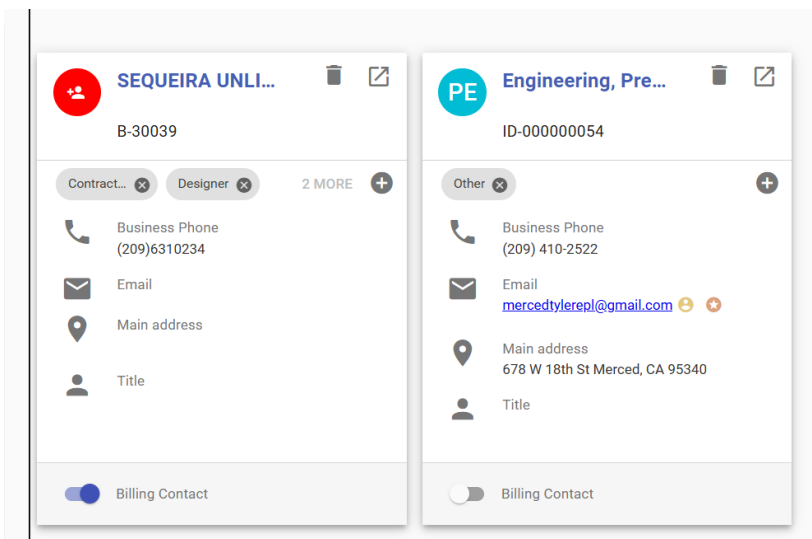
SEQUEIRA UNLI...
B-30039
Contract...
Designer
2 MORE
Business Phone
(209)6310234
Email
Main address
Title
Billing Contact

PE
Engineering, Pre...
ID-000000054
Other
Business Phone
(209) 410-2522
Email
mercedtylerepl@gmail.com
Main address
678 W 18th St Merced, CA 95340
Title
Billing Contact